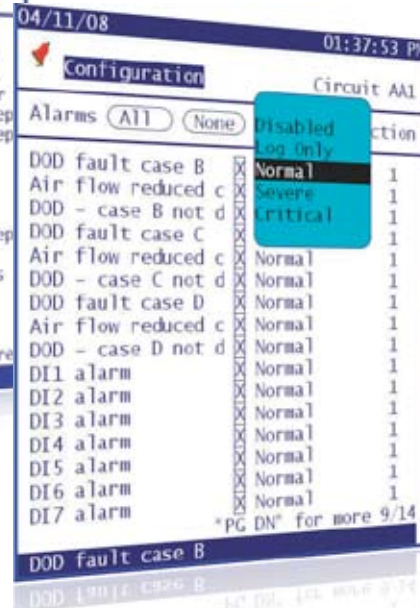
04/11/08

01:37:53 PM

Configuration

Circuit AA1

Alarms (All) (None)

ction

Disabled
Log Only
Normal
Severe
Critical

| | | | |
|---|---|---|---|
| DOD fault case B | X | | 1 |
| Air flow reduced c | X | | 1 |
| DOD - case B not d | X | | 1 |
| DOD fault case C | X | | 1 |
| Air flow reduced c | X | Normal | 1 |
| DOD - case C not d | X | Normal | 1 |
| DOD fault case D | X | Normal | 1 |
| Air flow reduced c | X | Normal | 1 |
| DOD - case D not d | X | Normal | 1 |
| DI1 alarm | X | Normal | 1 |
| DI2 alarm | X | Normal | 1 |
| DI3 alarm | X | Normal | 1 |
| DI4 alarm | X | Normal | 1 |
| DI5 alarm | X | Normal | 1 |
| DI6 alarm | X | Normal | 1 |
| DI7 alarm | X | Normal | 1 |

"PG DN" for more 9/14

DOD fault case B